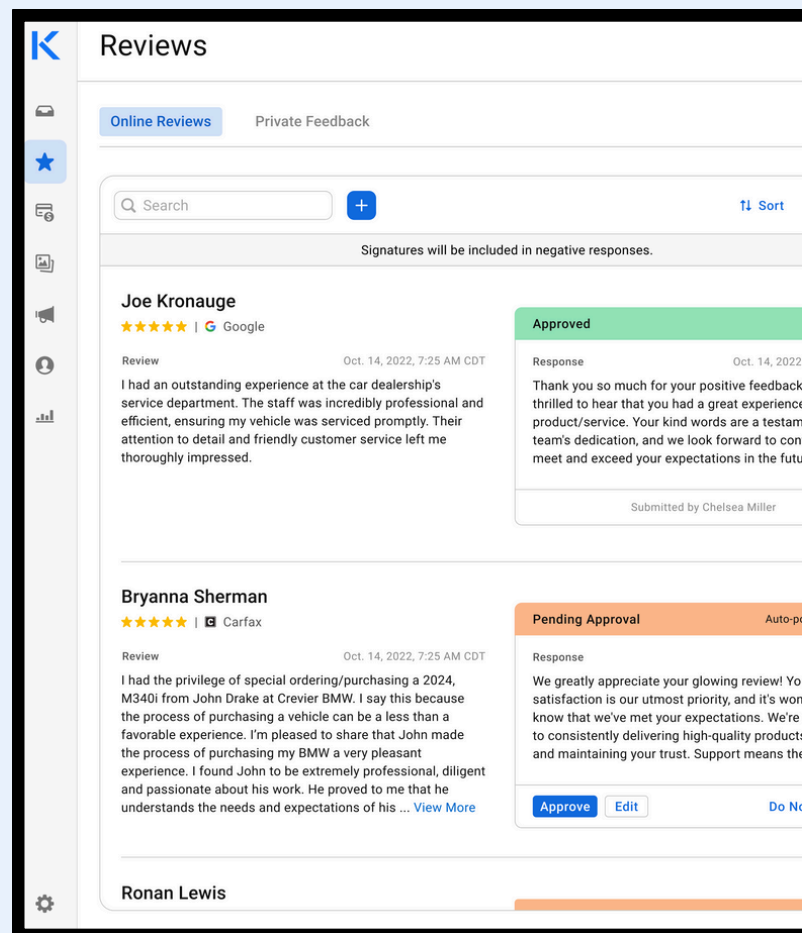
K

Reviews

Online Reviews Private Feedback

Search

+

Sort

Signatures will be included in negative responses.

Joe Kronauge
★★★★★ | Google

Review Oct. 14, 2022, 7:25 AM CDT

I had an outstanding experience at the car dealership's service department. The staff was incredibly professional and efficient, ensuring my vehicle was serviced promptly. Their attention to detail and friendly customer service left me thoroughly impressed.

Approved

Response Oct. 14, 2022

Thank you so much for your positive feedback thrilled to hear that you had a great experience product/service. Your kind words are a testam team's dedication, and we look forward to con meet and exceed your expectations in the futu

Submitted by Chelsea Miller

Bryanna Sherman
★★★★★ | Carfax

Review Oct. 14, 2022, 7:25 AM CDT

I had the privilege of special ordering/purchasing a 2024, M340i from John Drake at Crevier BMW. I say this because the process of purchasing a vehicle can be a less than a favorable experience. I'm pleased to share that John made the process of purchasing my BMW a very pleasant experience. I found John to be extremely professional, diligent and passionate about his work. He proved to me that he understands the needs and expectations of his ... View More

Pending Approval Auto-po

Response

We greatly appreciate your glowing review! Yo satisfaction is our utmost priority, and it's won know that we've met your expectations. We're to consistently delivering high-quality products and maintaining your trust. Support means the

Approve Edit Do No

Ronan Lewis